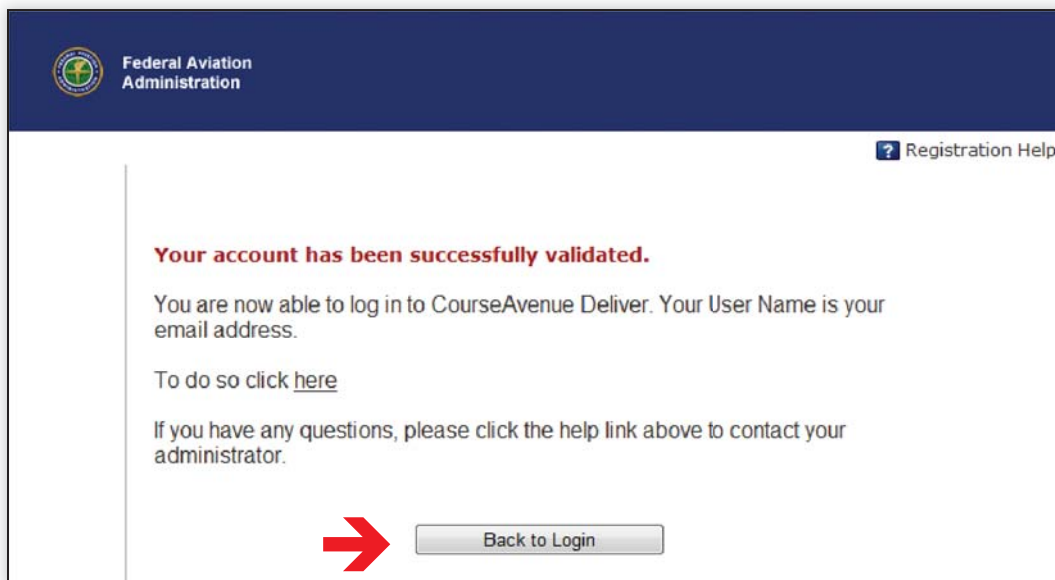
Federal Aviation Administration

Registration Help

Your account has been successfully validated.

You are now able to log in to CourseAvenue Deliver. Your User Name is your email address.

To do so click here

If you have any questions, please click the help link above to contact your administrator.

Back to Login